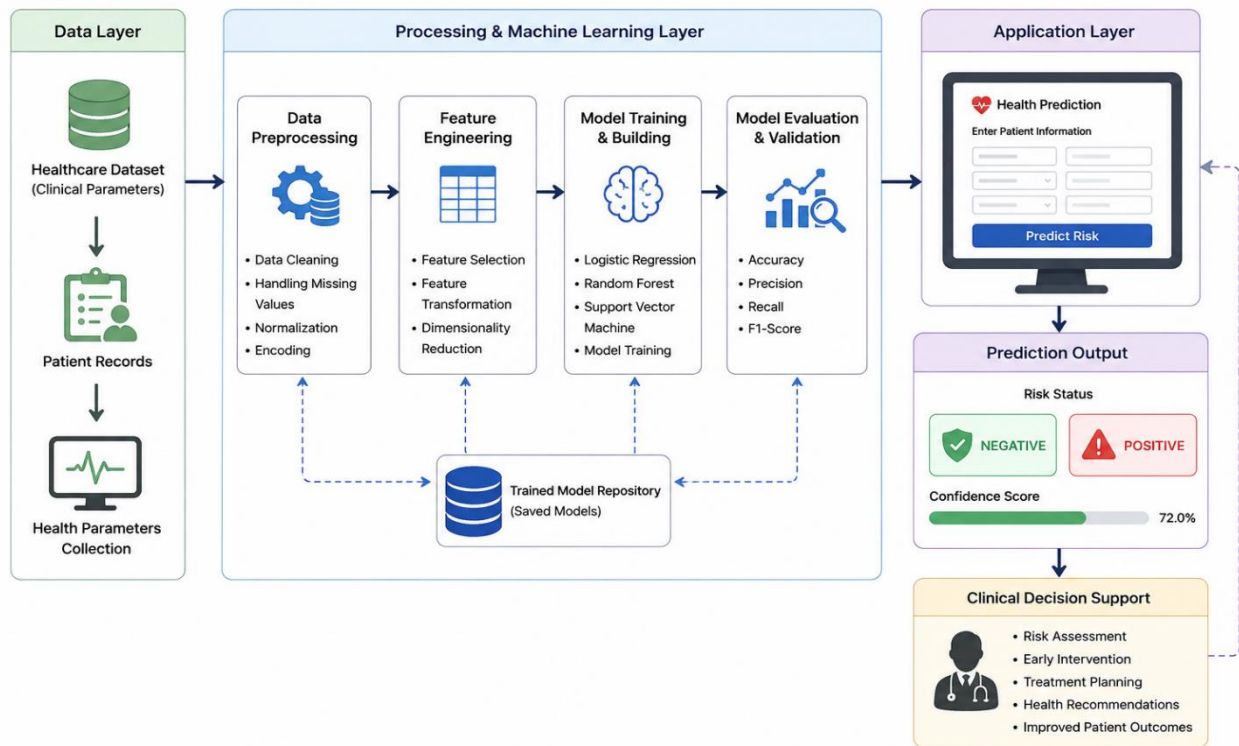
Data Layer

Healthcare Dataset (Clinical Parameters)

Patient Records

Health Parameters Collection

Processing & Machine Learning Layer

Data Preprocessing
• Data Cleaning
• Handling Missing Values
• Normalization
• Encoding

Feature Engineering
• Feature Selection
• Feature Transformation
• Dimensionality Reduction

Model Training & Building
• Logistic Regression
• Random Forest
• Support Vector Machine
• Model Training

Model Evaluation & Validation
• Accuracy
• Precision
• Recall
• F1-Score

Trained Model Repository (Saved Models)

Application Layer

Health Prediction
Enter Patient Information
Predict Risk

Prediction Output
Risk Status
NEGATIVE
POSITIVE
Confidence Score
72.0%

Clinical Decision Support
• Risk Assessment
• Early Intervention
• Treatment Planning
• Health Recommendations
• Improved Patient Outcomes